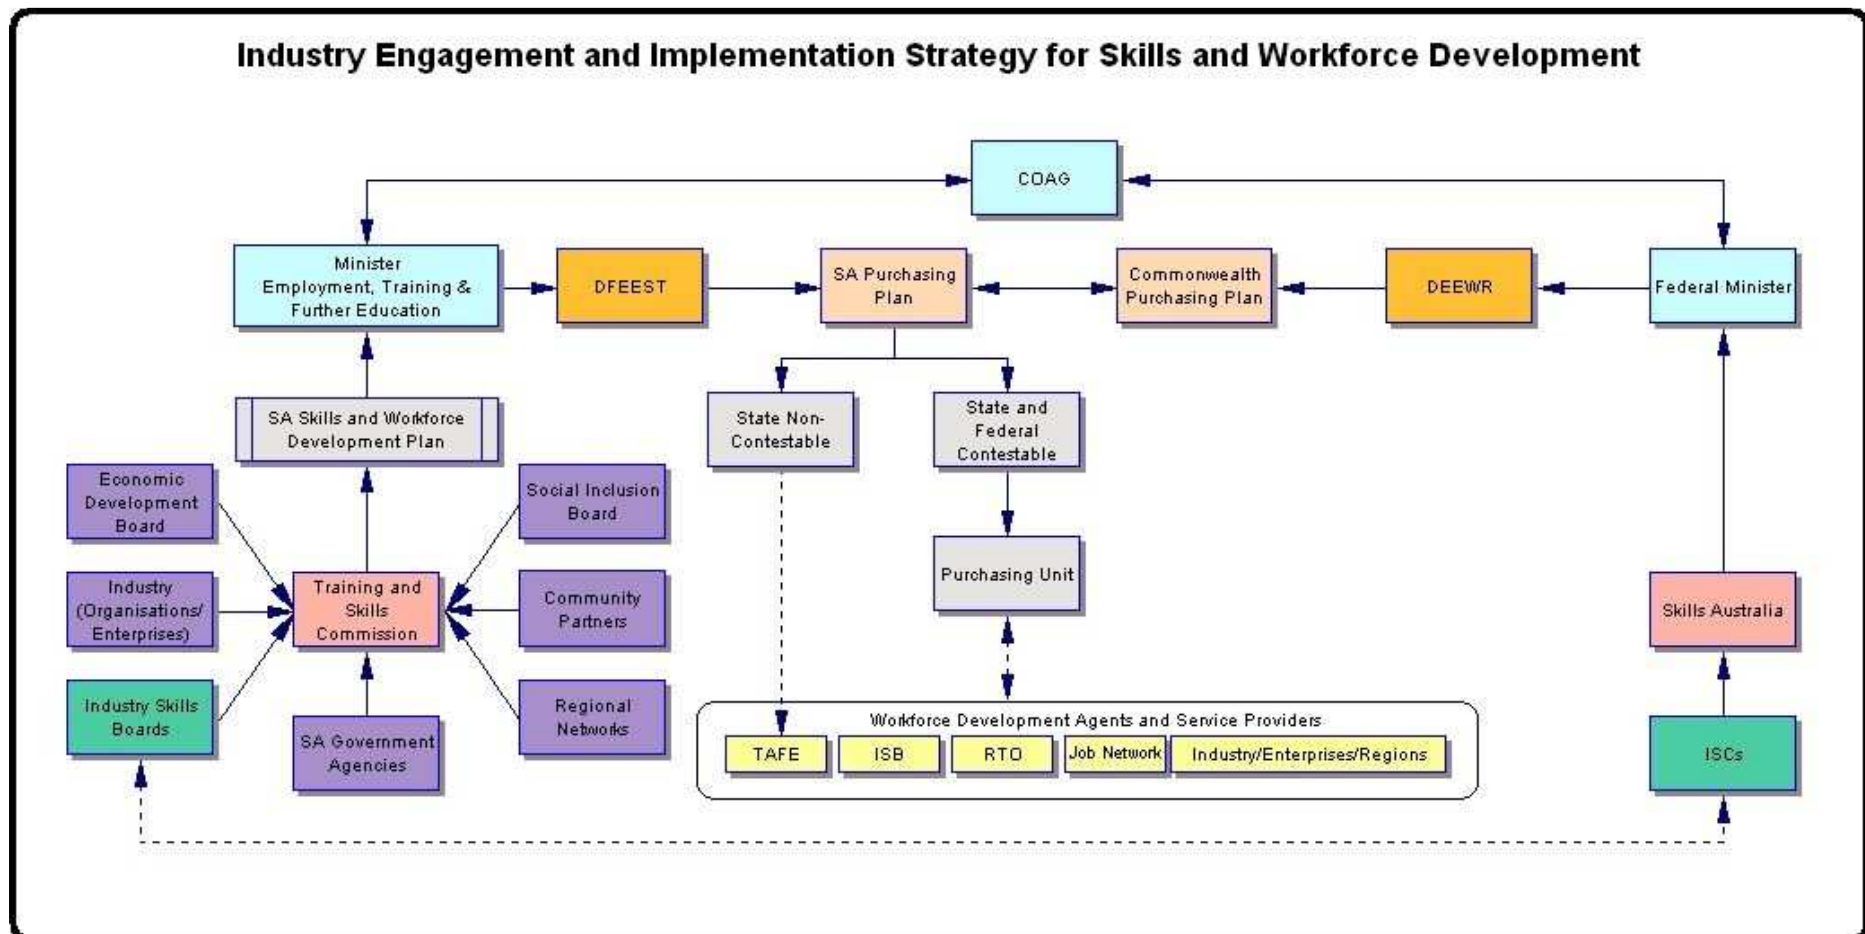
Industry Engagement and Implementation Strategy for Skills and Workforce Development

COAG

Minister Employment, Training & Further Education

DFEEST

SA Purchasing Plan

Commonwealth Purchasing Plan

DEEWR

Federal Minister

SA Skills and Workforce Development Plan

State Non-Contestable

State and Federal Contestable

Economic Development Board

Social Inclusion Board

Industry (Organisations/ Enterprises)

Training and Skills Commission

Community Partners

Purchasing Unit

Skills Australia

Industry Skills Boards

SA Government Agencies

Regional Networks

Workforce Development Agents and Service Providers

TAFE

ISB

RTO

Job Network

Industry/Enterprises/Regions

ISCs